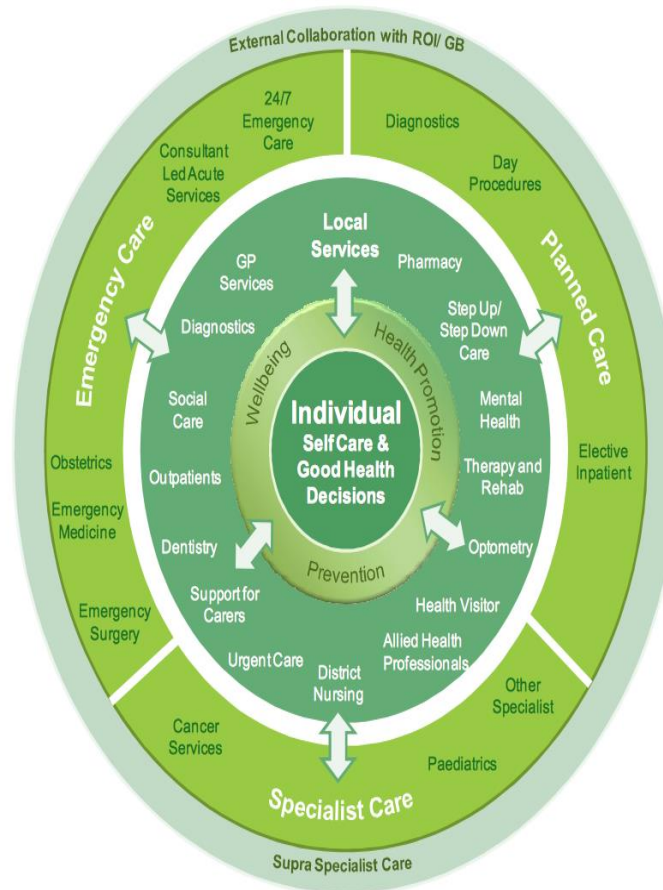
External Collaboration with ROI/ GB

24/7 Emergency Care

Consultant Led Acute Services

Diagnostics

Day Procedures

Emergency Care

Planned Care

Local Services

GP Services

Pharmacy

Diagnostics

Step Up/ Step Down Care

Wellbeing

Health Promotion

Social Care

Individual Self Care & Good Health Decisions

Mental Health

Obstetrics

Outpatients

Therapy and Rehab

Elective Inpatient

Emergency Medicine

Dentistry

Optometry

Prevention

Support for Carers

Health Visitor

Emergency Surgery

Allied Health Professionals

Urgent Care

District Nursing

Other Specialist

Cancer Services

Paediatrics

Specialist Care

Supra Specialist Care